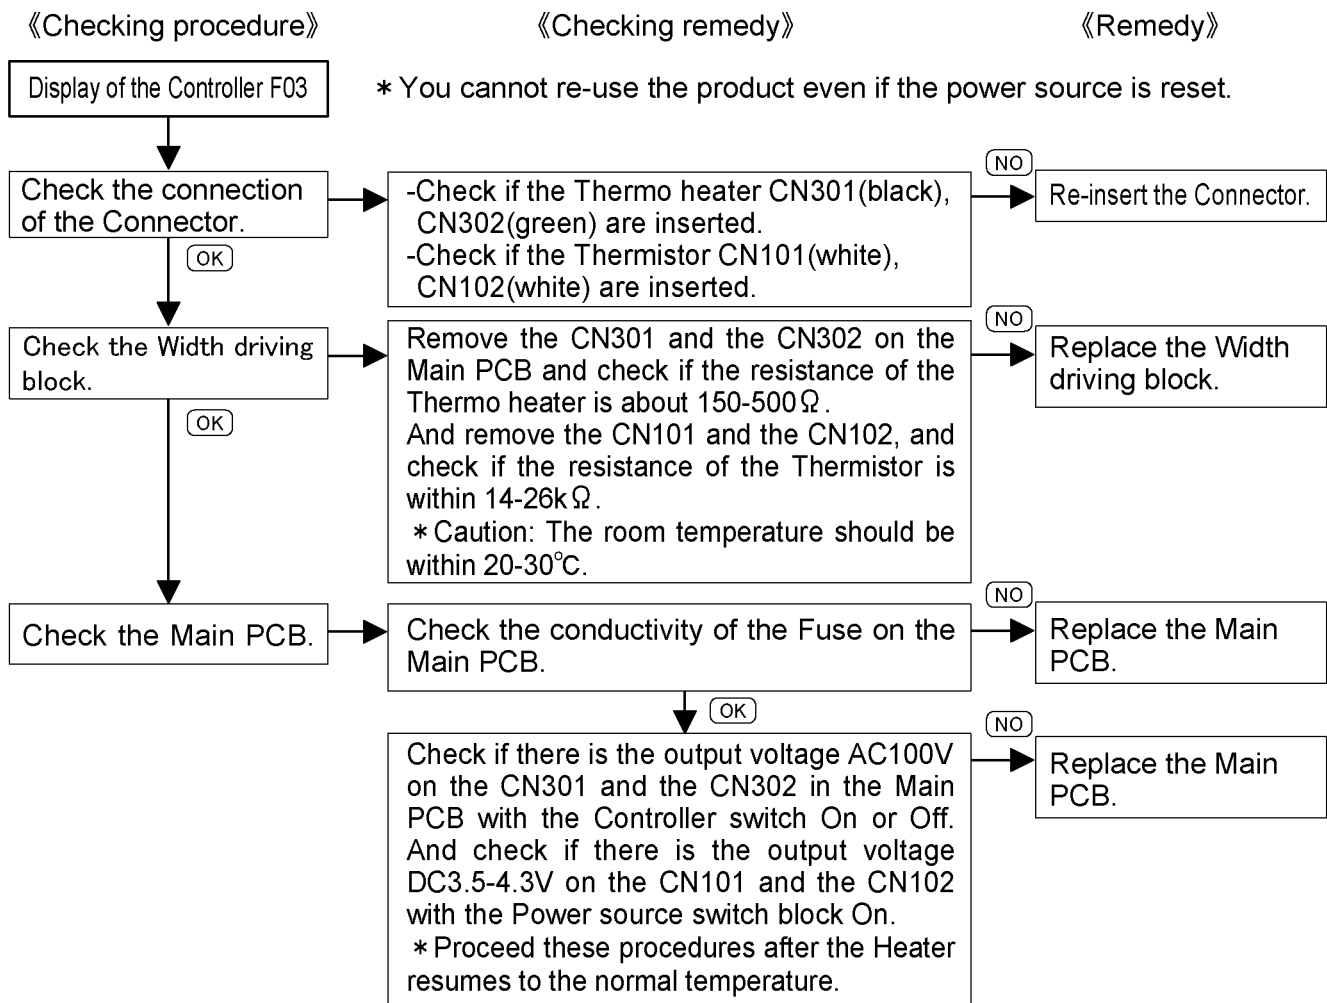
《Checking procedure》

《Checking remedy》

《Remedy》

Display of the Controller F03

＊You cannot re-use the product even if the power source is reset.

Check the connection of the Connector.

-Check if the Thermo heater CN301(black), CN302(green) are inserted.
-Check if the Thermistor CN101(white), CN102(white) are inserted.

NO

Re-insert the Connector.

OK

Check the Width driving block.

Remove the CN301 and the CN302 on the Main PCB and check if the resistance of the Thermo heater is about 150-500Ω.
And remove the CN101 and the CN102, and check if the resistance of the Thermistor is within 14-26kΩ.
＊Caution: The room temperature should be within 20-30℃.

NO

Replace the Width driving block.

OK

Check the Main PCB.

Check the conductivity of the Fuse on the Main PCB.

NO

Replace the Main PCB.

OK

Check if there is the output voltage AC100V on the CN301 and the CN302 in the Main PCB with the Controller switch On or Off. And check if there is the output voltage DC3.5-4.3V on the CN101 and the CN102 with the Power source switch block On.
＊Proceed these procedures after the Heater resumes to the normal temperature.

NO

Replace the Main PCB.